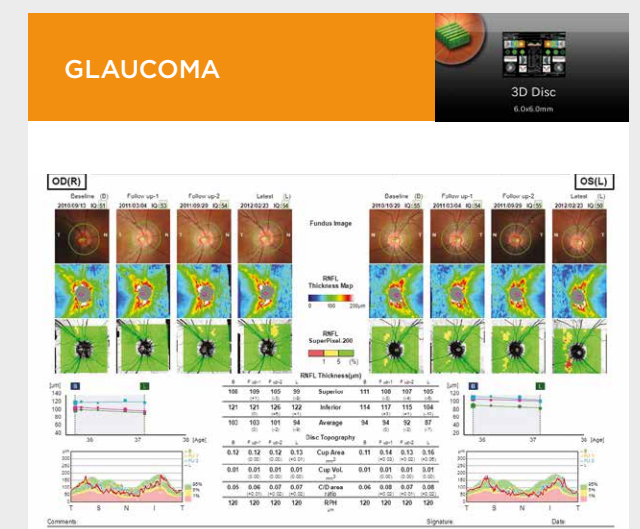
GLAUCOMA

3D Disc
6.0x6.0mm

OD(R)

OS(L)

Baseline (B) 2010/09/13 IQ 51
Follow up-1 2011/03/04 IQ 53
Follow up-2 2011/09/29 IQ 54
Latest (L) 2012/02/23 IQ 54

Baseline (B) 2010/10/20 IQ 55
Follow up-1 2011/03/04 IQ 54
Follow up-2 2011/09/29 IQ 55
Latest (L) 2012/02/23 IQ 50

Fundus Image

RNFL Thickness Map
0 100 200μm

RNFL SuperPixel-200
1 5 (%)

RNFL Thickness(μm)

| B | F up-1 | F up-2 | L | | B | F up-1 | F up-2 | L |
|---|---|---|---|---|---|---|---|---|
| 106 | 109 | 105 | 99 | Superior | 111 | 106 | 107 | 105 |
| 121 | 121 | 126 | 122 | Inferior | 114 | 117 | 115 | 104 |
| 103 | 103 | 101 | 94 | Average | 94 | 94 | 92 | 87 |

Disc Topography

| B | F up-1 | F up-2 | L | | B | F up-1 | F up-2 | L |
|---|---|---|---|---|---|---|---|---|
| 0.12 | 0.12 | 0.12 | 0.13 | Cup Area | 0.11 | 0.14 | 0.13 | 0.16 |
| 0.01 | 0.01 | 0.01 | 0.01 | Cup Vol. | 0.01 | 0.01 | 0.01 | 0.01 |
| 0.05 | 0.06 | 0.07 | 0.07 | C/D area ratio | 0.06 | 0.08 | 0.07 | 0.08 |
| 120 | 120 | 120 | 120 | R/H | 120 | 120 | 120 | 120 |

[μm] 140 120 100 80 60 40
B L
36 37 38 [Age]

T S N I T

Comments

Signature:

Date: